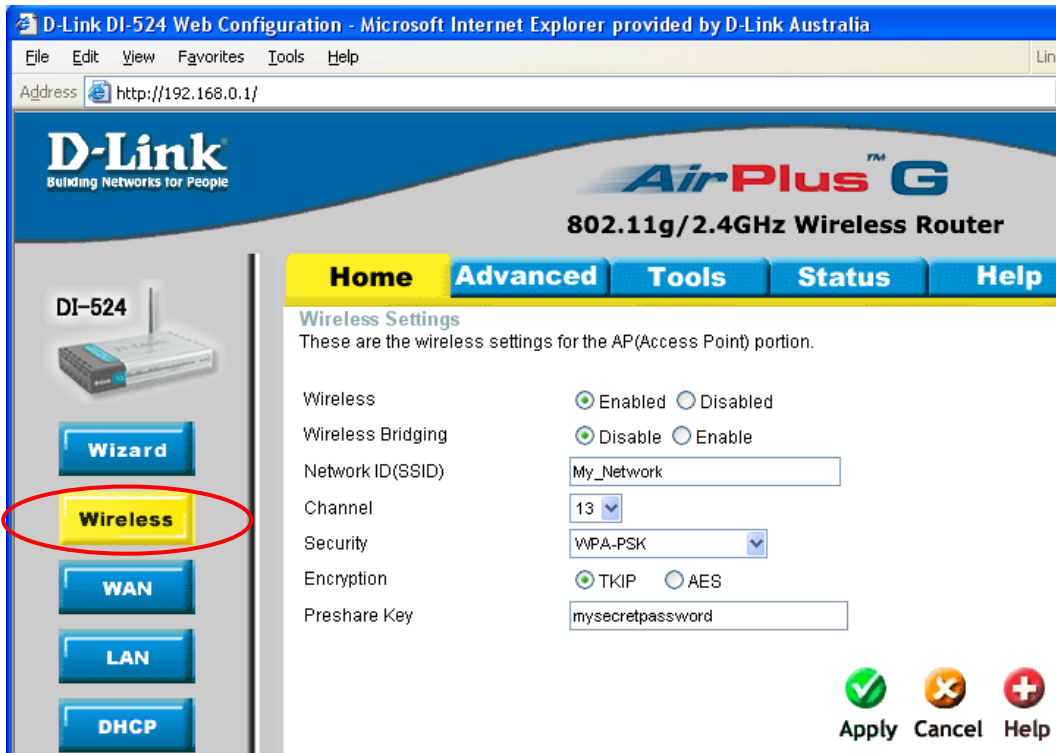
D-Link DI-524 Web Configuration - Microsoft Internet Explorer provided by D-Link Australia

File Edit View Favorites Tools Help

Lin

Address http://192.168.0.1/

D-Link
Building Networks for People

AirPlus™ G

802.11g/2.4GHz Wireless Router

DI-524

Home Advanced Tools Status Help

Wizard

Wireless

WAN

LAN

DHCP

Wireless Settings
These are the wireless settings for the AP(Access Point) portion.

| | |
|---|---|
| Wireless | Enabled Disabled |
| Wireless Bridging | Disable Enable |
| Network ID(SSID) | My_Network |
| Channel | 13 |
| Security | WPA-PSK |
| Encryption | TKIP AES |
| Preshare Key | mysecretpassword |

Apply Cancel Help